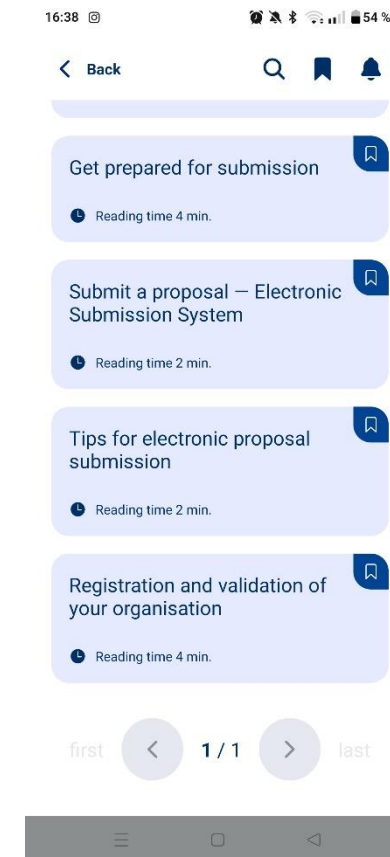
16:38

54 %

Back

Get prepared for submission

Reading time 4 min.

Submit a proposal — Electronic Submission System

Reading time 2 min.

Tips for electronic proposal submission

Reading time 2 min.

Registration and validation of your organisation

Reading time 4 min.

first

1 / 1

last